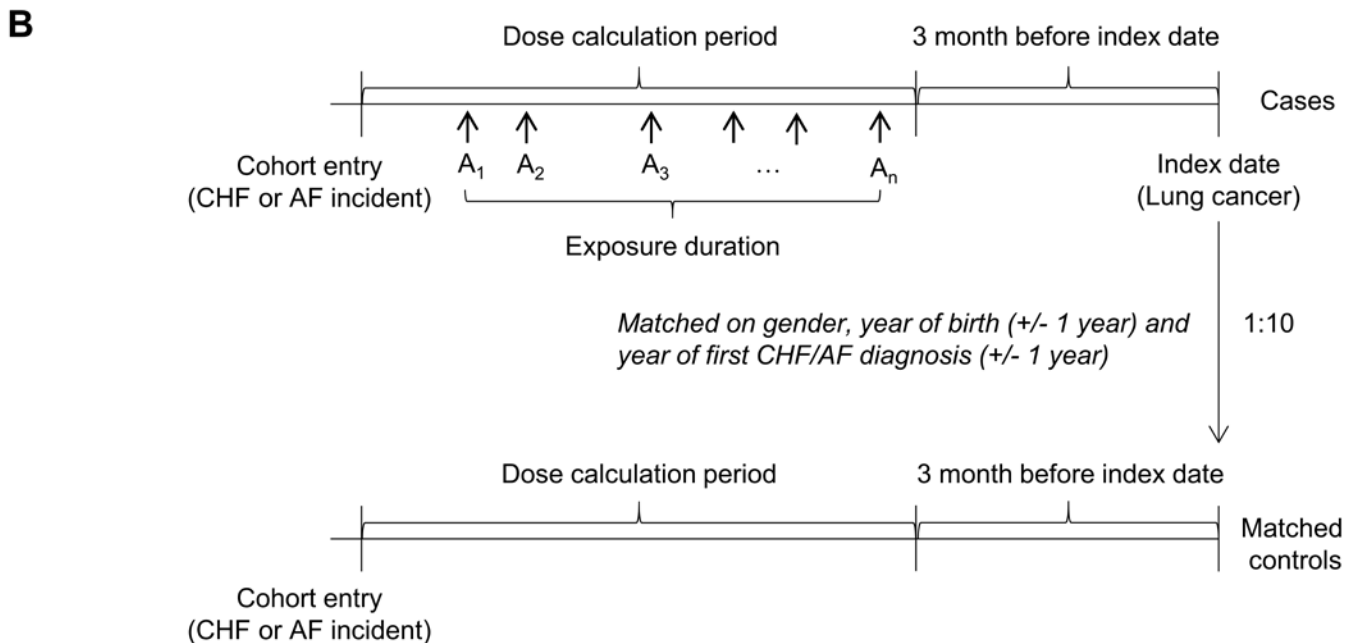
B

Dose calculation period

3 month before index date

Cases

Cohort entry (CHF or AF incident)

$A_1$ $A_2$ $A_3$ … $A_n$

Exposure duration

Index date (Lung cancer)

*Matched on gender, year of birth (+/- 1 year) and year of first CHF/AF diagnosis (+/- 1 year)*

1:10

Dose calculation period

3 month before index date

Matched controls

Cohort entry (CHF or AF incident)